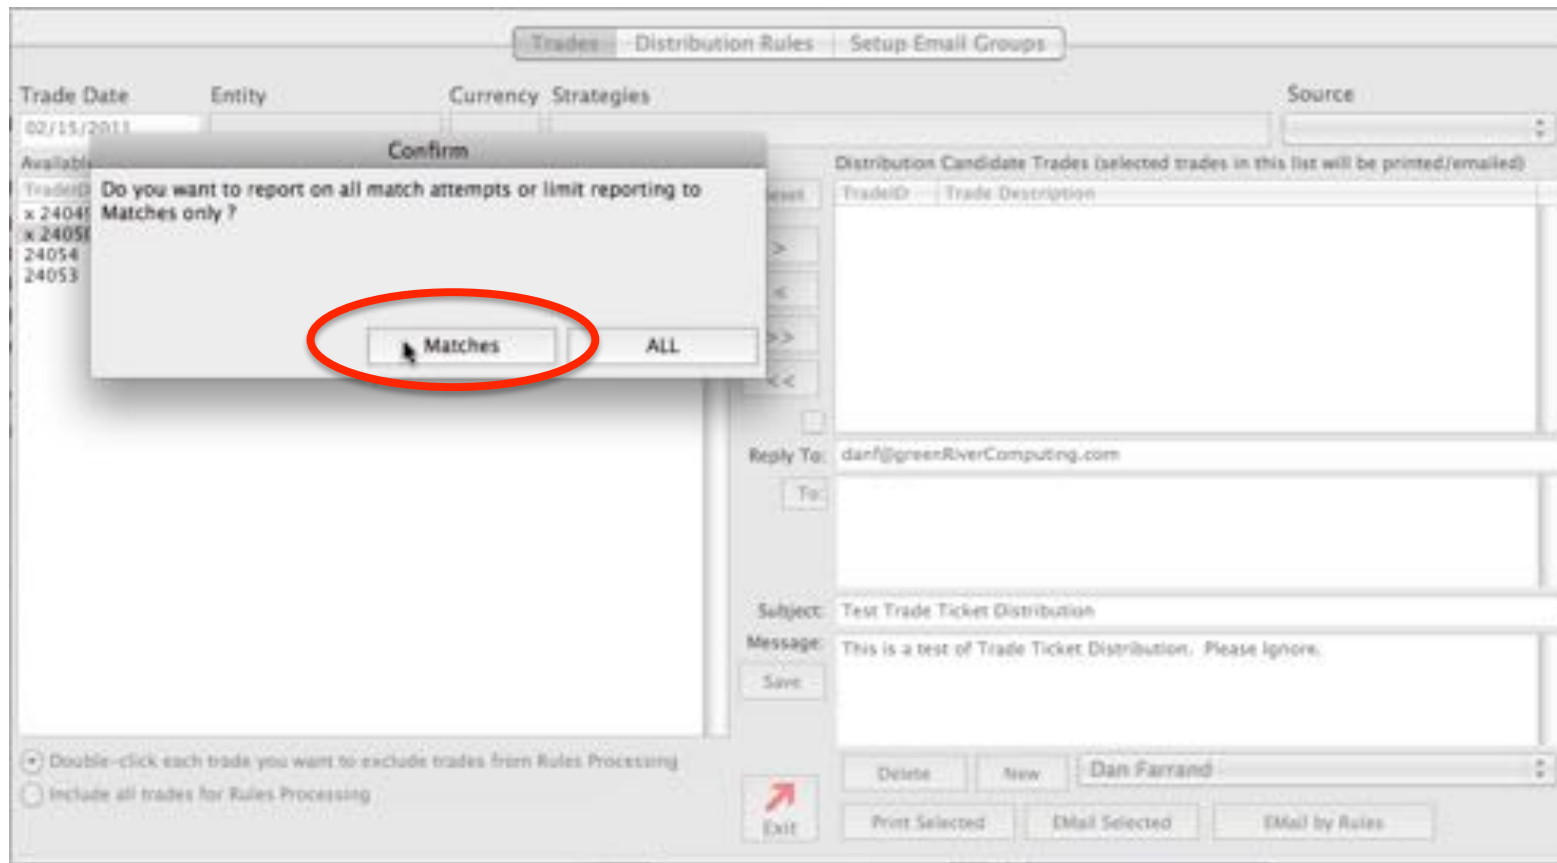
Trades | Distribution Rules | Setup Email Groups

Trade Date | Entity | Currency | Strategies | Source

02/15/2011

Availabl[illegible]

TradeID

x 24049

x 24050

24054

24053

Confirm

Do you want to report on all match attempts or limit reporting to Matches only ?

Matches | ALL

Reset

>

<

>>

<<

Distribution Candidate Trades (selected trades in this list will be printed/emailed)

TradeID | Trade Description

Reply To: danf@greenRiverComputing.com

To:

Subject: Test Trade Ticket Distribution

Message: This is a test of Trade Ticket Distribution. Please ignore.

Save

Double-click each trade you want to exclude trades from Rules Processing

Include all trades for Rules Processing

Exit

Delete | New | Dan Farrand

Print Selected | EMail Selected | EMail by Rules